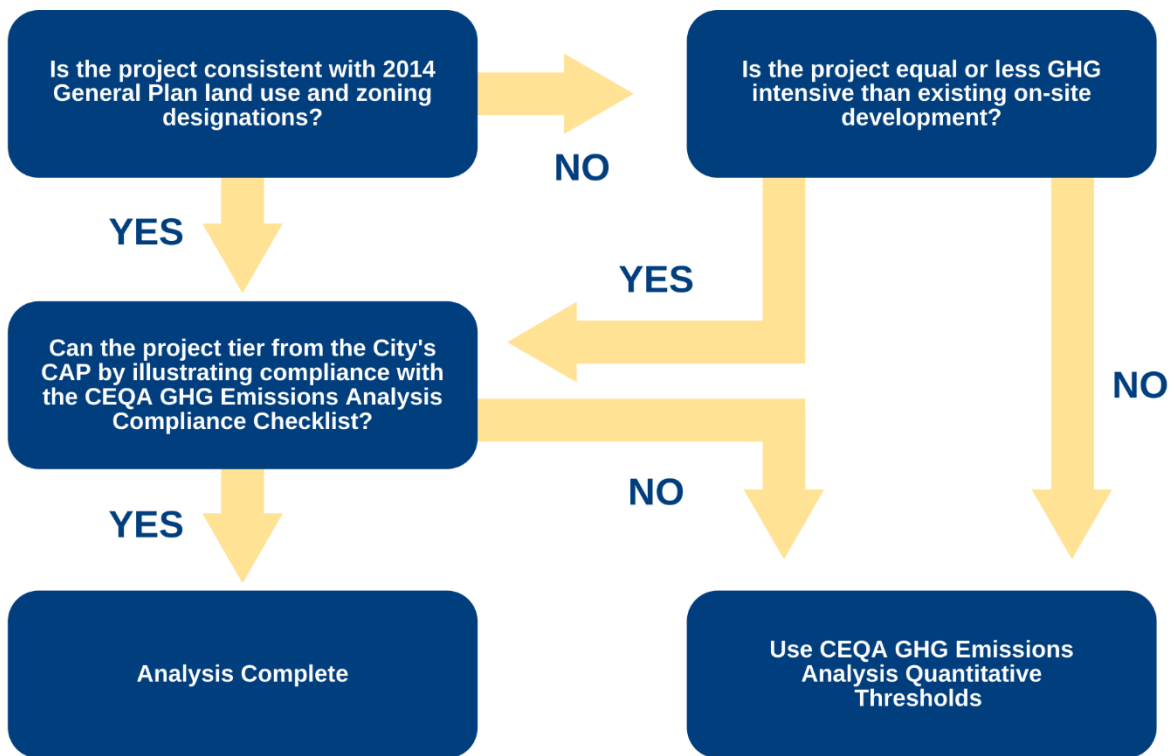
Is the project consistent with 2014 General Plan land use and zoning designations?

NO

Is the project equal or less GHG intensive than existing on-site development?

YES

YES

Can the project tier from the City's CAP by illustrating compliance with the CEQA GHG Emissions Analysis Compliance Checklist?

NO

NO

YES

Analysis Complete

Use CEQA GHG Emissions Analysis Quantitative Thresholds